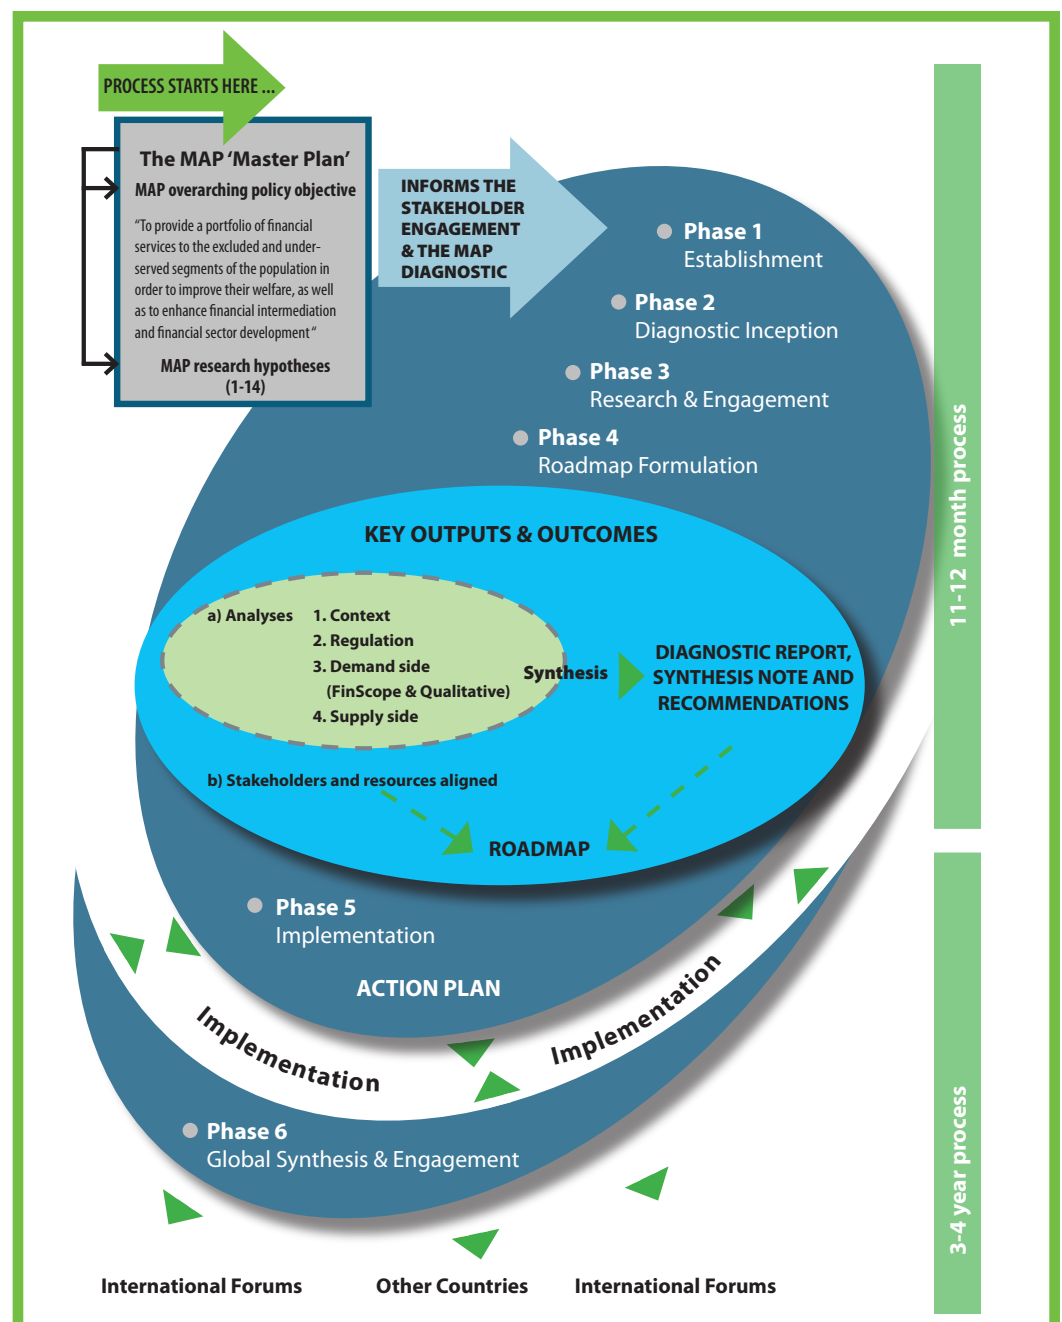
PROCESS STARTS HERE ...

The MAP 'Master Plan'

MAP overarching policy objective

"To provide a portfolio of financial services to the excluded and under-served segments of the population in order to improve their welfare, as well as to enhance financial intermediation and financial sector development"

MAP research hypotheses (1-14)

INFORMS THE STAKEHOLDER ENGAGEMENT & THE MAP DIAGNOSTIC

Phase 1
Establishment

Phase 2
Diagnostic Inception

Phase 3
Research & Engagement

Phase 4
Roadmap Formulation

KEY OUTPUTS & OUTCOMES

a) Analyses
1. Context
2. Regulation
3. Demand side
(FinScope & Qualitative)
4. Supply side

Synthesis

DIAGNOSTIC REPORT, SYNTHESIS NOTE AND RECOMMENDATIONS

b) Stakeholders and resources aligned

ROADMAP

Phase 5
Implementation

ACTION PLAN

Implementation

Implementation

Phase 6
Global Synthesis & Engagement

International Forums

Other Countries

International Forums

11-12 month process

3-4 year process